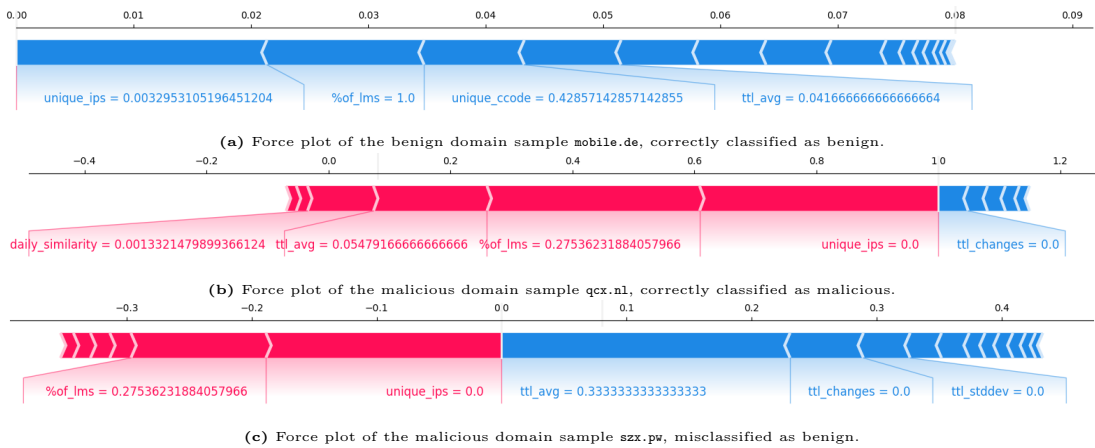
0.00 0.01 0.02 0.03 0.04 0.05 0.06 0.07 0.08 0.09

unique_ips = 0.0032953105196451204 %of_lms = 1.0 unique_ccode = 0.42857142857142855 ttl_avg = 0.041666666666666664

**(a)** Force plot of the benign domain sample mobile.de, correctly classified as benign.

−0.4 −0.2 0.0 0.2 0.4 0.6 0.8 1.0 1.2

daily_similarity = 0.0013321479899366124 ttl_avg = 0.05479166666666666 %of_lms = 0.27536231884057966 unique_ips = 0.0 ttl_changes = 0.0

**(b)** Force plot of the malicious domain sample qcx.nl, correctly classified as malicious.

−0.3 −0.2 −0.1 0.0 0.1 0.2 0.3 0.4

%of_lms = 0.27536231884057966 unique_ips = 0.0 ttl_avg = 0.3333333333333333 ttl_changes = 0.0 ttl_stddev = 0.0

**(c)** Force plot of the malicious domain sample szx.pw, misclassified as benign.